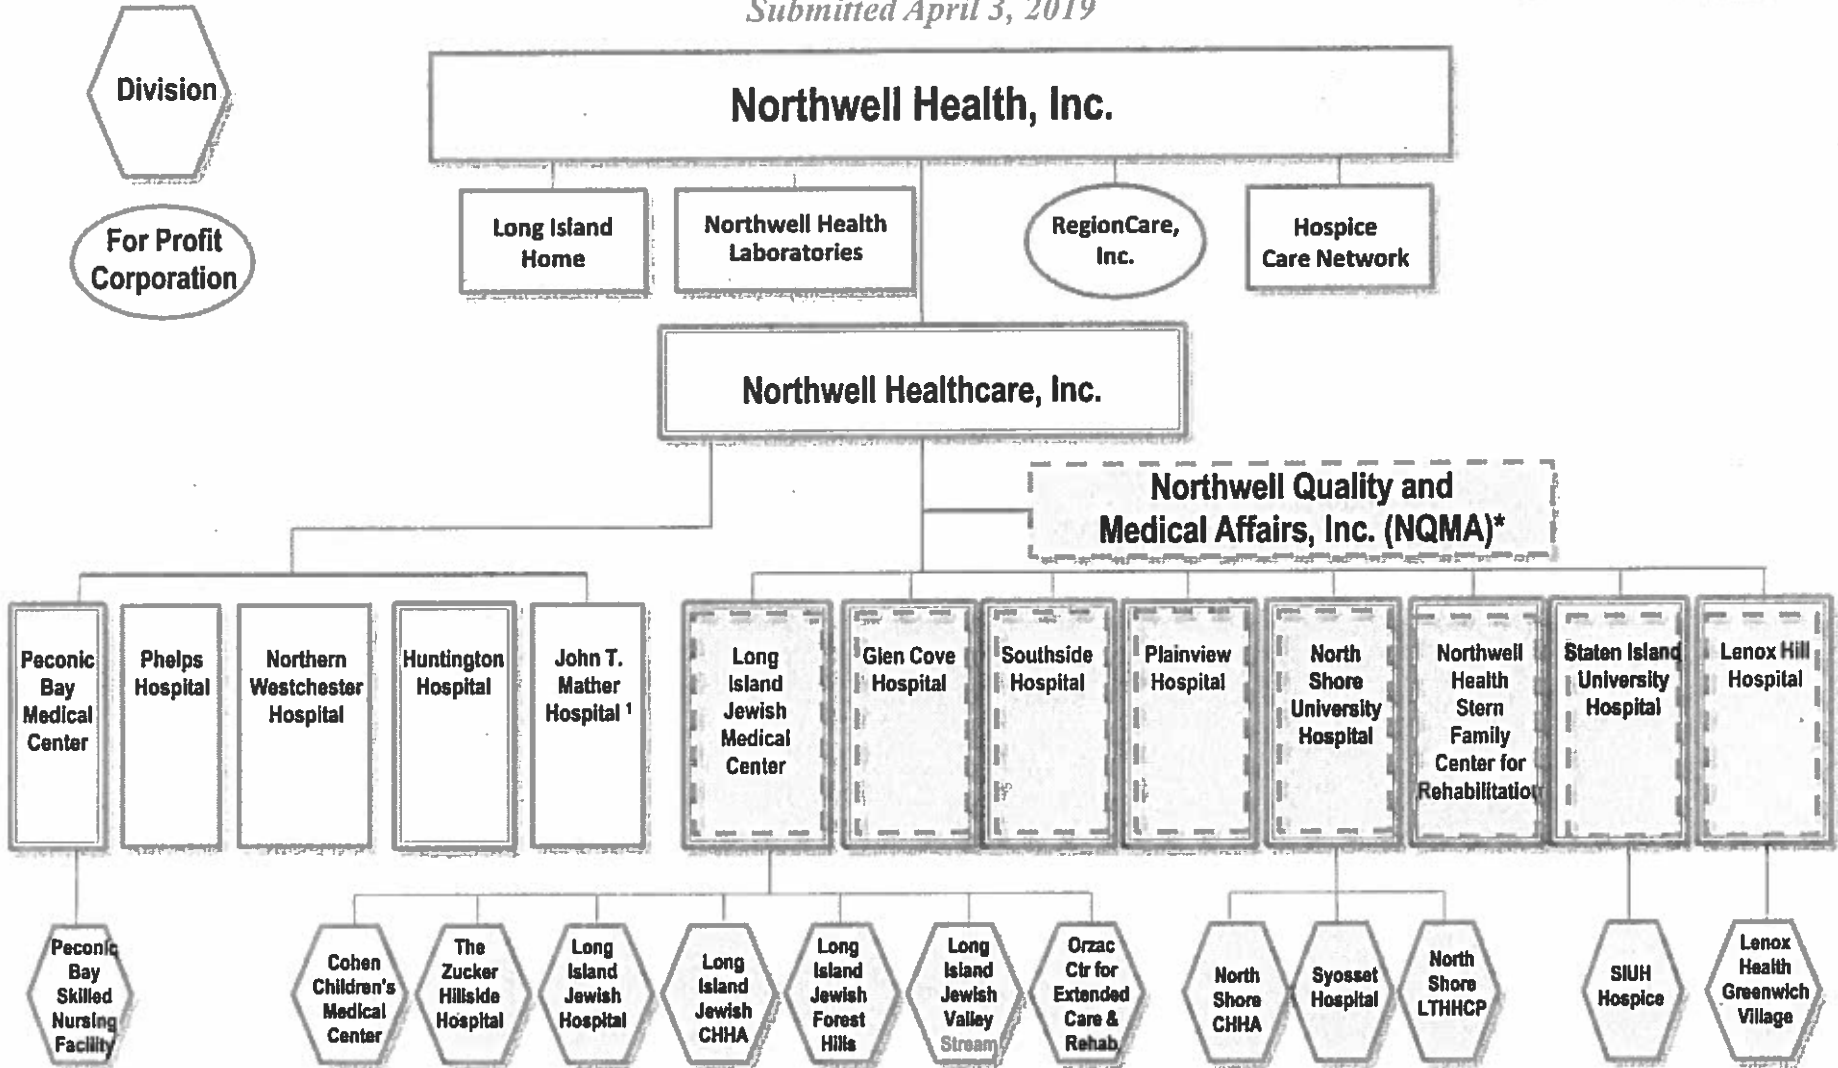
Submitted April 3, 2019

Division

For Profit Corporation

Northwell Health, Inc.

Long Island Home

Northwell Health Laboratories

RegionCare, Inc.

Hospice Care Network

Northwell Healthcare, Inc.

Northwell Quality and Medical Affairs, Inc. (NQMA)*

Peconic Bay Medical Center

Phelps Hospital

Northern Westchester Hospital

Huntington Hospital

John T. Mather Hospital ¹

Long Island Jewish Medical Center

Glen Cove Hospital

Southside Hospital

Plainview Hospital

North Shore University Hospital

Northwell Health Stern Family Center for Rehabilitation

Staten Island University Hospital

Lenox Hill Hospital

Peconic Bay Skilled Nursing Facility

Cohen Children's Medical Center

The Zucker Hillside Hospital

Long Island Jewish Hospital

Long Island Jewish CHHA

Long Island Jewish Forest Hills

Long Island Jewish Valley Stream

Orzac Ctr for Extended Care & Rehab

North Shore CHHA

Syosset Hospital

North Shore LTHHCP

SIUH Hospice

Lenox Health Greenwich Village